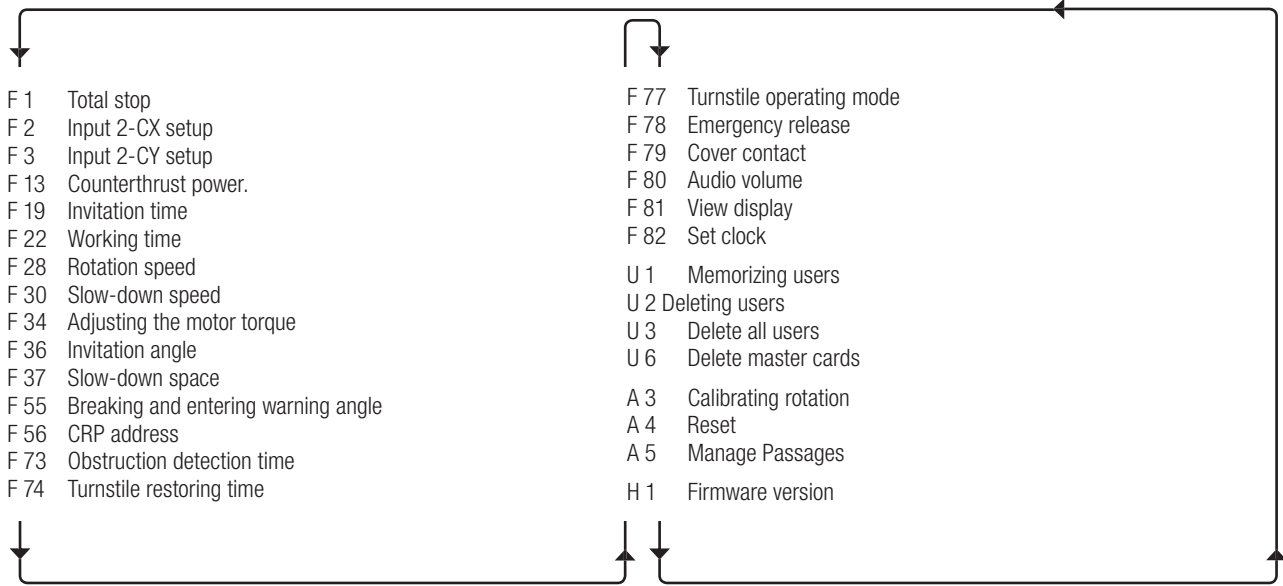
F 1 Total stop
F 2 Input 2-CX setup
F 3 Input 2-CY setup
F 13 Counterthrust power.
F 19 Invitation time
F 22 Working time
F 28 Rotation speed
F 30 Slow-down speed
F 34 Adjusting the motor torque
F 36 Invitation angle
F 37 Slow-down space
F 55 Breaking and entering warning angle
F 56 CRP address
F 73 Obstruction detection time
F 74 Turnstile restoring time

F 77 Turnstile operating mode
F 78 Emergency release
F 79 Cover contact
F 80 Audio volume
F 81 View display
F 82 Set clock

U 1 Memorizing users
U 2 Deleting users
U 3 Delete all users
U 6 Delete master cards

A 3 Calibrating rotation
A 4 Reset
A 5 Manage Passages

H 1 Firmware version